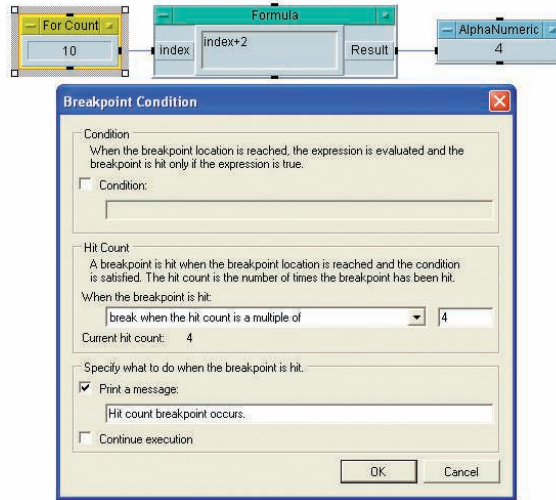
For Count
10

Formula
index
index+2
Result

AlphaNumeric
4

Breakpoint Condition

Condition
When the breakpoint location is reached, the expression is evaluated and the breakpoint is hit only if the expression is true.
Condition:

Hit Count
A breakpoint is hit when the breakpoint location is reached and the condition is satisfied. The hit count is the number of times the breakpoint has been hit.
When the breakpoint is hit:
break when the hit count is a multiple of
4
Current hit count: 4

Specify what to do when the breakpoint is hit.
Print a message:
Hit count breakpoint occurs.
Continue execution

OK
Cancel